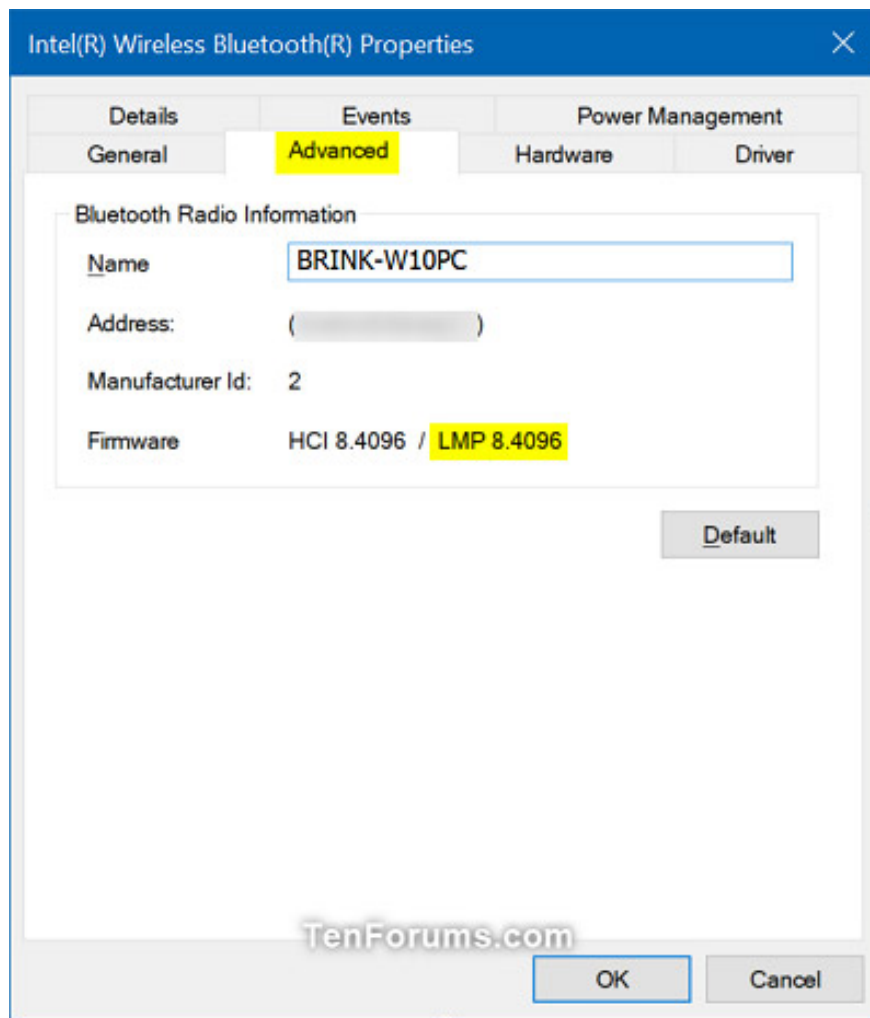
Intel(R) Wireless Bluetooth(R) Properties

Details
Events
Power Management
General
Advanced
Hardware
Driver

Bluetooth Radio Information

Name BRINK-W10PC

Address: ( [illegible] )

Manufacturer Id: 2

Firmware HCI 8.4096 / LMP 8.4096

Default

TenForums.com

OK
Cancel